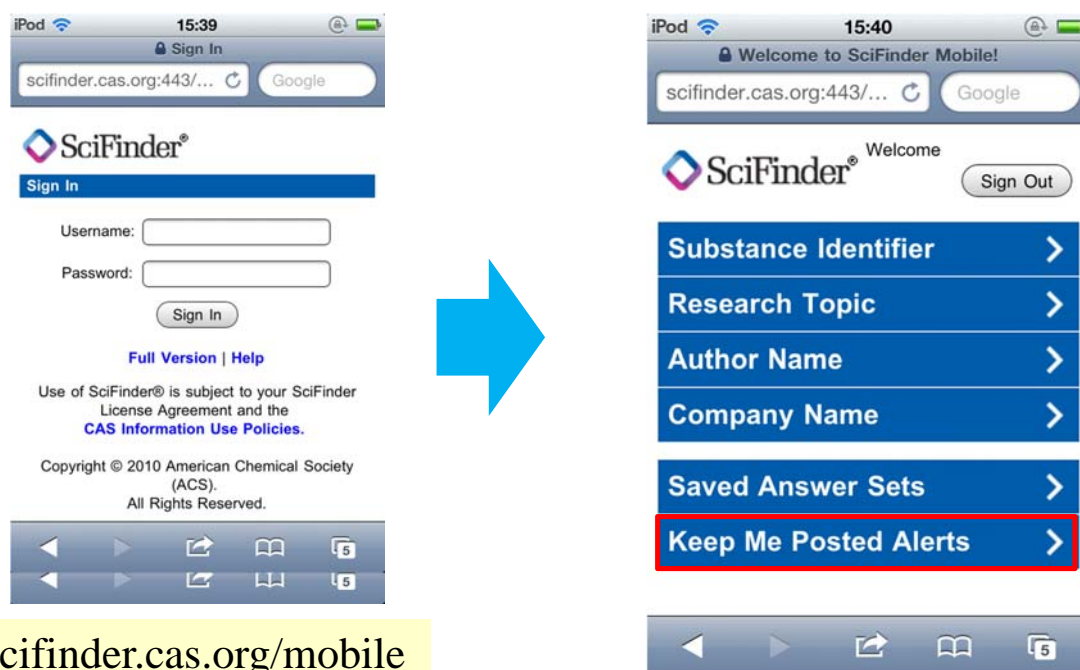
iPod 15:39
Sign In
scifinder.cas.org:443/...
Google

SciFinder®
Sign In
Username:
Password:
Sign In
Full Version | Help
Use of SciFinder® is subject to your SciFinder License Agreement and the CAS Information Use Policies.
Copyright © 2010 American Chemical Society (ACS). All Rights Reserved.

5
5

cifinder.cas.org/mobile

iPod 15:40
Welcome to SciFinder Mobile!
scifinder.cas.org:443/...
Google

SciFinder® Welcome
Sign Out
Substance Identifier
Research Topic
Author Name
Company Name
Saved Answer Sets
Keep Me Posted Alerts

5